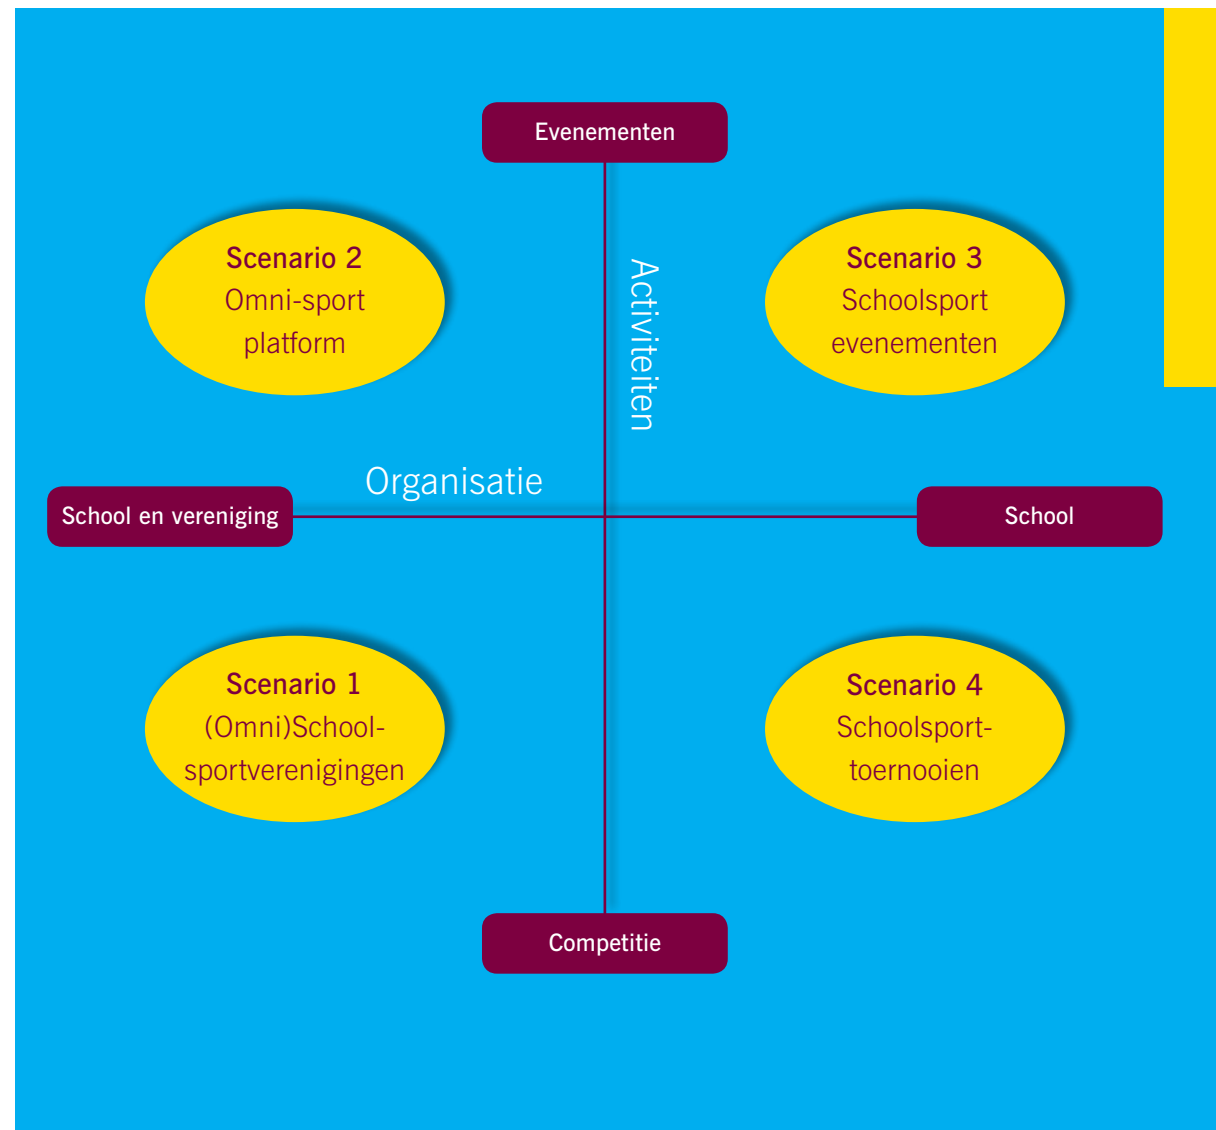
Evenementen

Activiteiten

Scenario 2
Omni-sport platform

Scenario 3
Schoolsport evenementen

Organisatie

School en vereniging

School

Scenario 1
(Omni)School-sportverenigingen

Scenario 4
Schoolsport-toernooien

Competitie